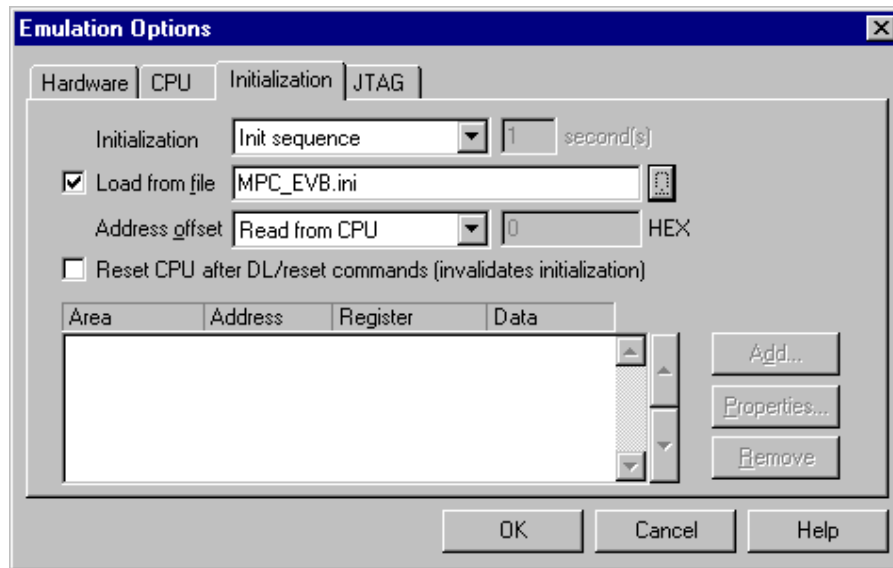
Emulation Options

Hardware | CPU | Initialization | JTAG

Initialization  Init sequence  1  second[s]

☑ Load from file  MPC_EVB.ini

Address offset  Read from CPU  0  HEX

☐ Reset CPU after DL/reset commands (invalidates initialization)

| Area | Address | Register | Data |
|---|---|---|---|

Add...

Properties...

Remove

OK  Cancel  Help